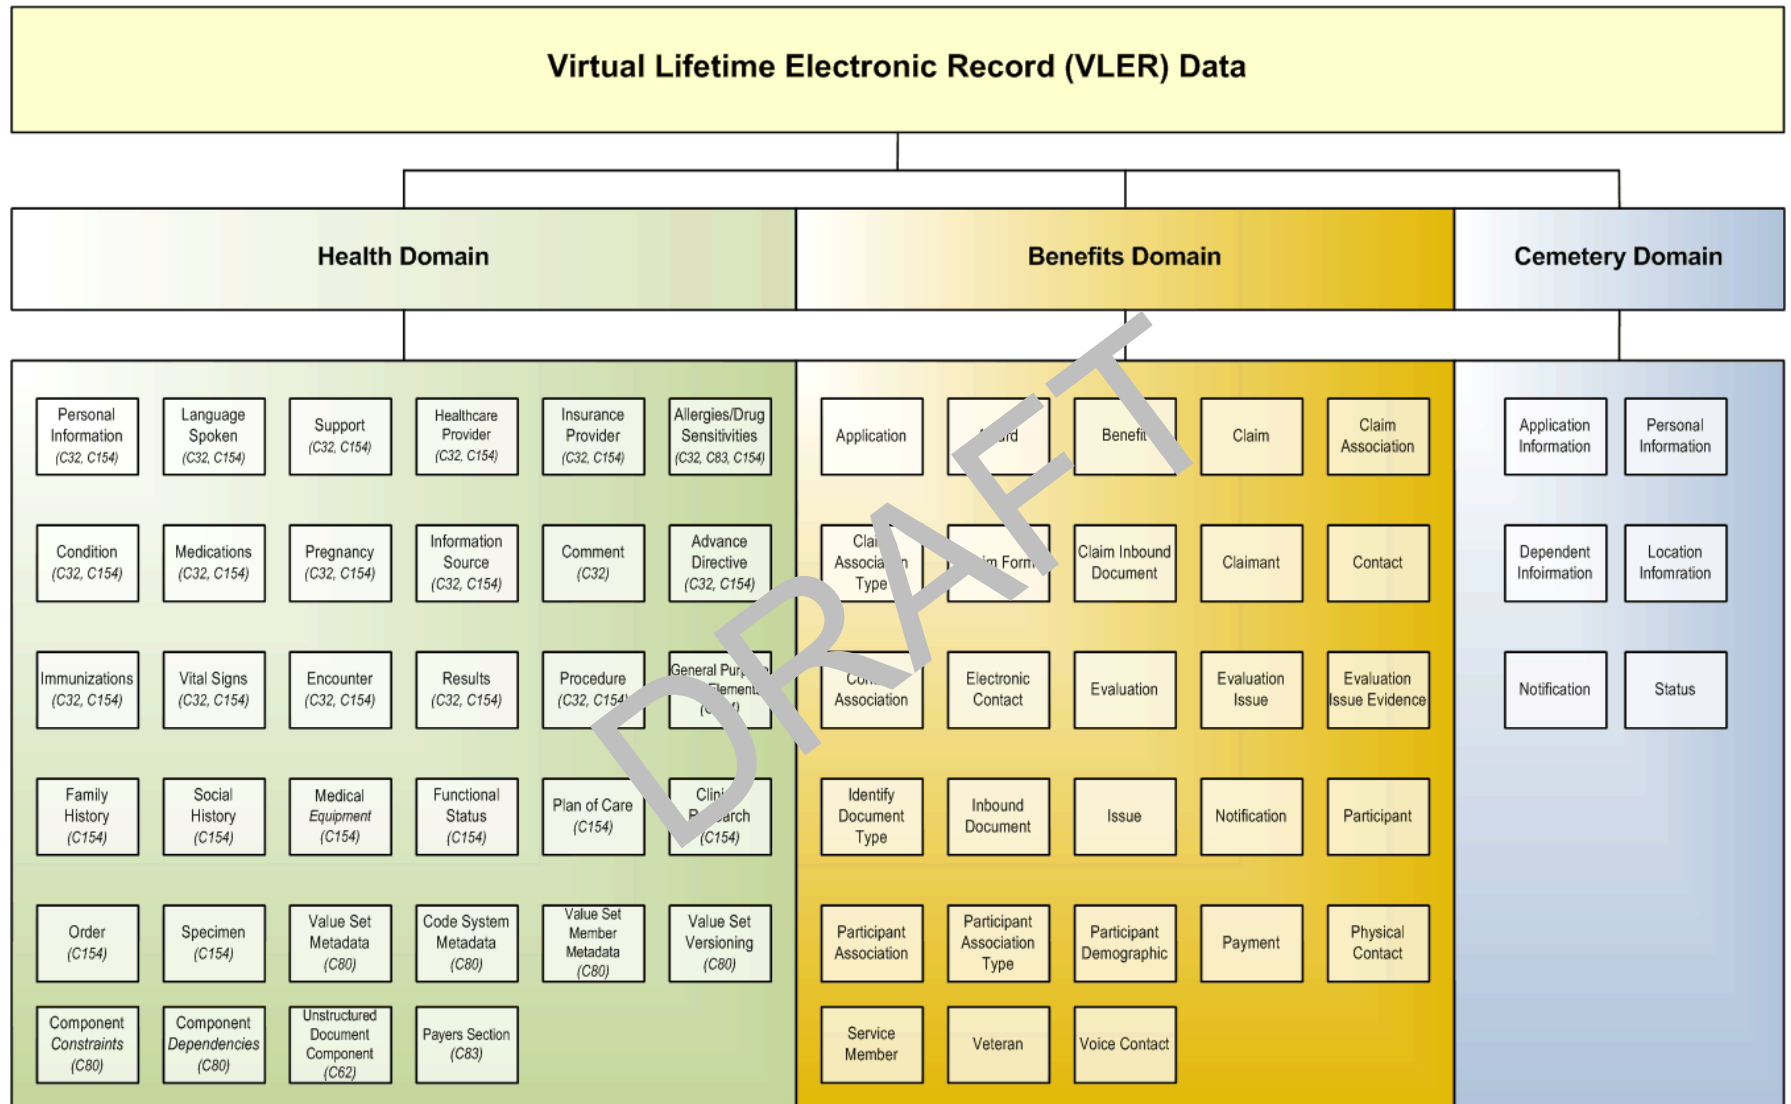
Virtual Lifetime Electronic Record (VLER) Data

Health Domain

Benefits Domain

Cemetery Domain

Personal Information (C32, C154)
Language Spoken (C32, C154)
Support (C32, C154)
Healthcare Provider (C32, C154)
Insurance Provider (C32, C154)
Allergies/Drug Sensitivities (C32, C83, C154)

Condition (C32, C154)
Medications (C32, C154)
Pregnancy (C32, C154)
Information Source (C32, C154)
Comment (C32)
Advance Directive (C32, C154)

Immunizations (C32, C154)
Vital Signs (C32, C154)
Encounter (C32, C154)
Results (C32, C154)
Procedure (C32, C154)
General Pur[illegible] Element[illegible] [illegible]

Family History (C154)
Social History (C154)
Medical Equipment (C154)
Functional Status (C154)
Plan of Care (C154)
Clini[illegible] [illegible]arch (C154)

Order (C154)
Specimen (C154)
Value Set Metadata (C80)
Code System Metadata (C80)
Value Set Member Metadata (C80)
Value Set Versioning (C80)

Component Constraints (C80)
Component Dependencies (C80)
Unstructured Document Component (C62)
Payers Section (C83)

Application
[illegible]ard
Benefit
Claim
Claim Association

Clai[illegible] Associa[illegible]n Type
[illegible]im Form
Claim Inbound Document
Claimant
Contact

Co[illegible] Association
Electronic Contact
Evaluation
Evaluation Issue
Evaluation Issue Evidence

Identify Document Type
Inbound Document
Issue
Notification
Participant

Participant Association
Participant Association Type
Participant Demographic
Payment
Physical Contact

Service Member
Veteran
Voice Contact

Application Information
Personal Information

Dependent Infoirmation
Location Infomration

Notification
Status

DRAFT